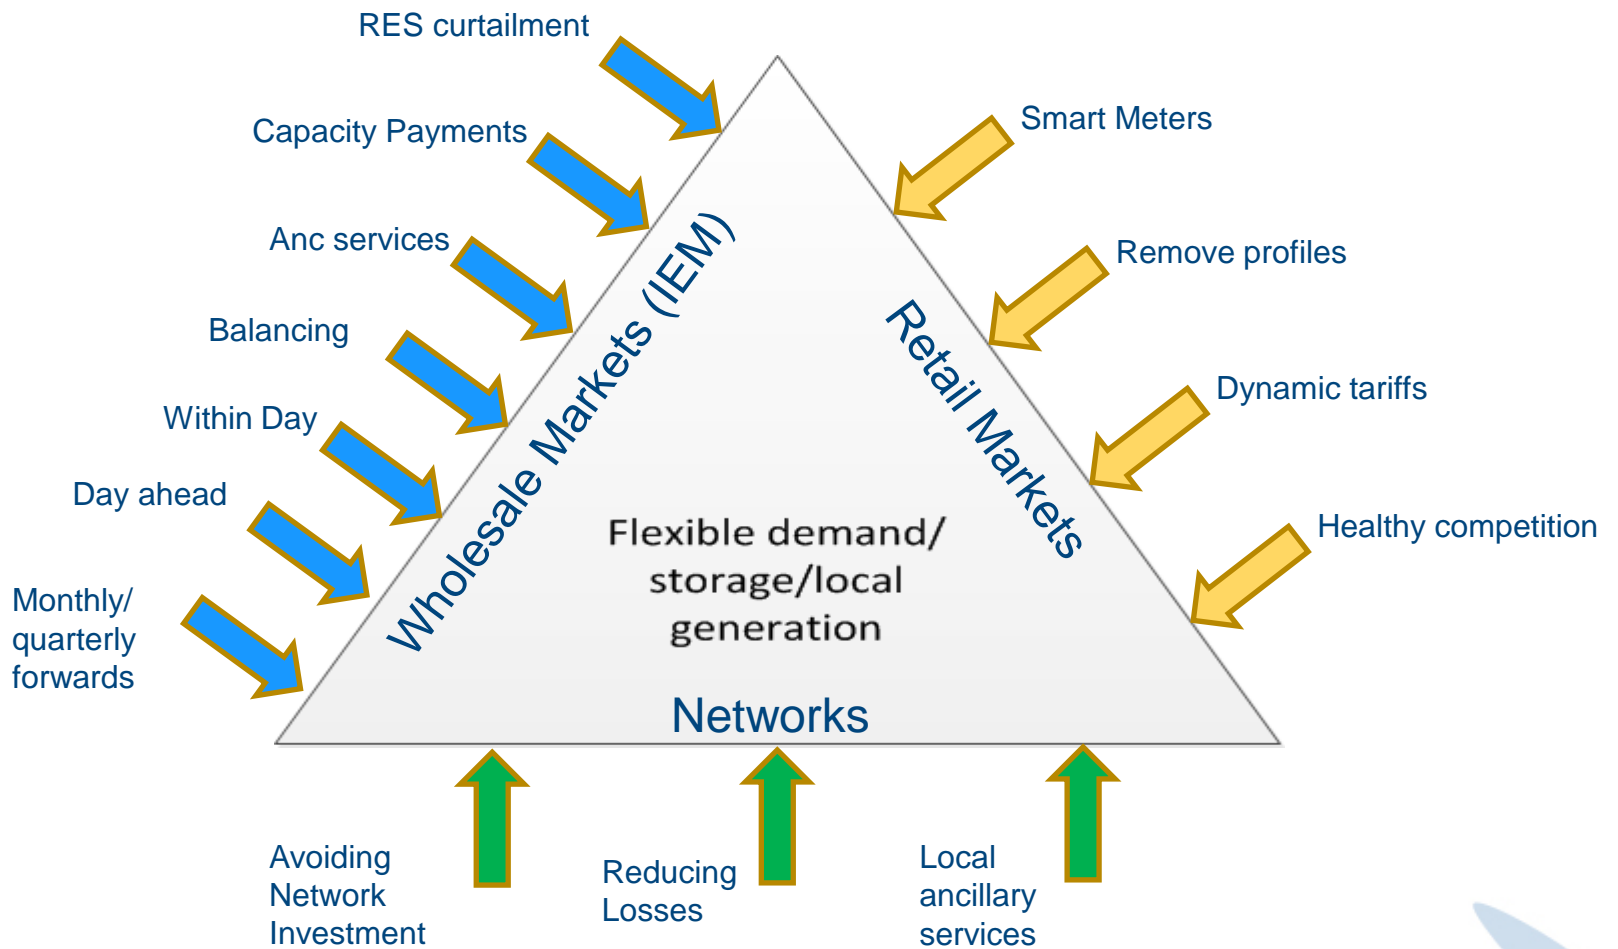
RES curtailment

Capacity Payments

Anc services

Balancing

Within Day

Day ahead

Monthly/ quarterly forwards

Smart Meters

Remove profiles

Dynamic tariffs

Healthy competition

Wholesale Markets (IEM)

Retail Markets

Flexible demand/ storage/local generation

Networks

Avoiding Network Investment

Reducing Losses

Local ancillary services